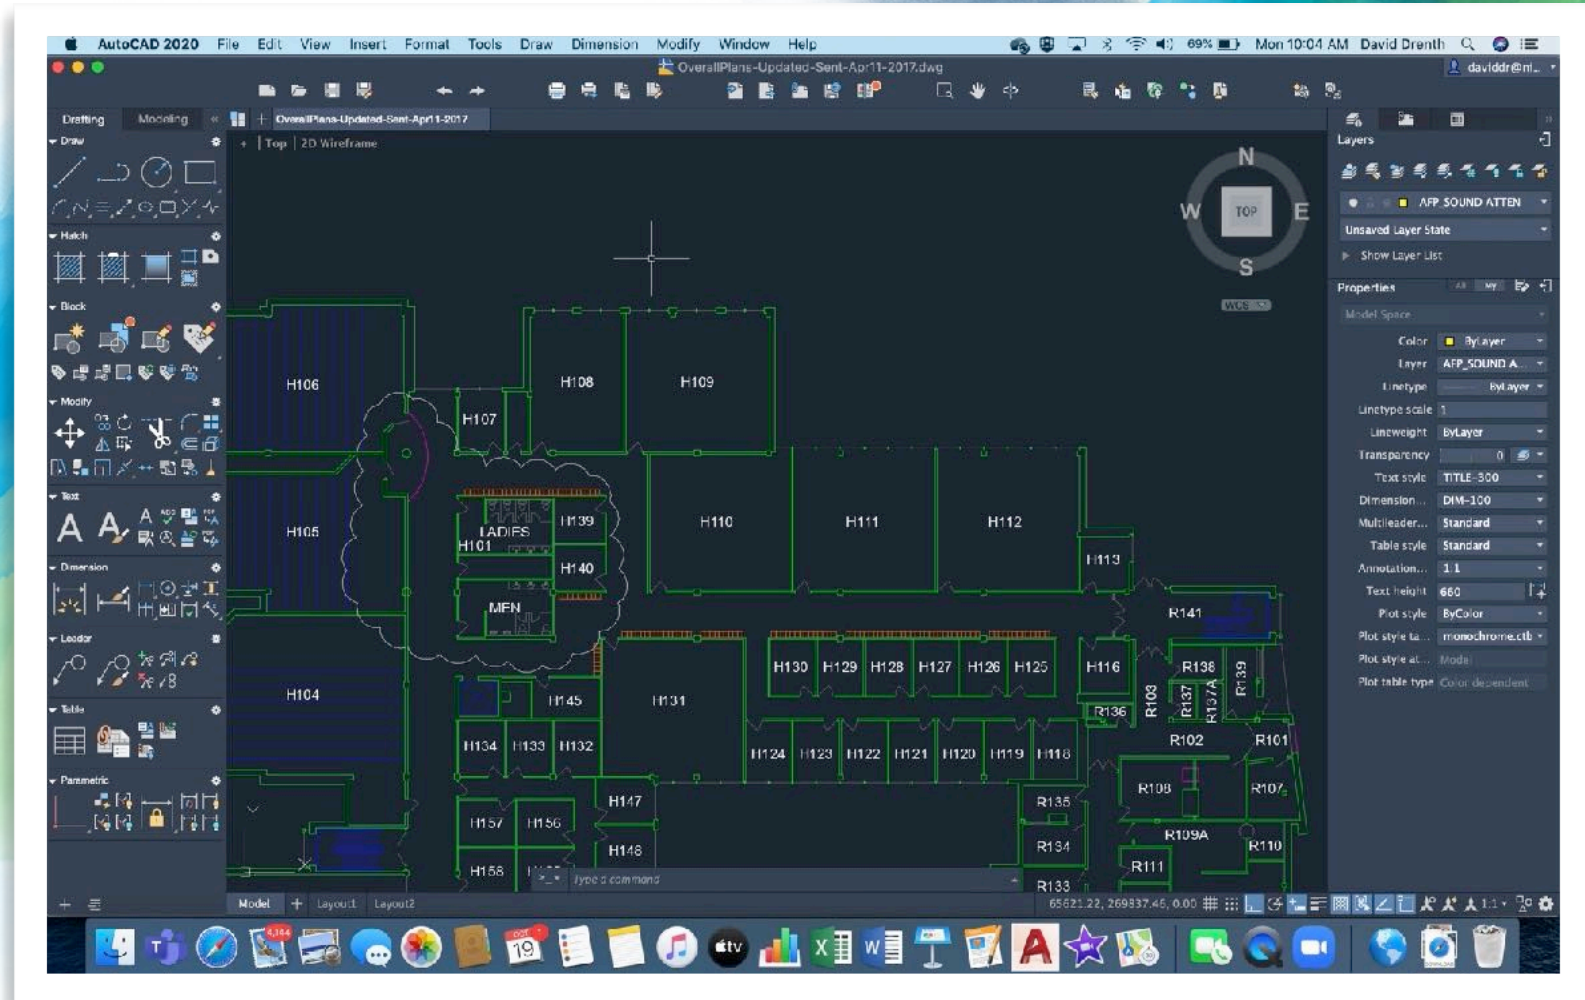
AutoCAD 2020 File Edit View Insert Format Tools Draw Dimension Modify Window Help
69% Mon 10:04 AM David Drenth

OverallPlans-Updated-Sent-Apr11-2017.dwg
daviddr@nl...

Drafting Modeling
OverallPlans-Updated-Sent-Apr11-2017
Draw
Hatch
Block
Modify
Text
Dimension
Leader
Table
Parametric

[-] Top 2D Wireframe

N
W TOP E
S
WCS

H106 H108 H109 H107
H105 H139 LADIES H101 H140 MEN
H110 H111 H112 H113
R141
H104 H145 H131 H130 H129 H128 H127 H126 H125 H116 R138 R139
R136 R103 R137 R137A
H134 H133 H132 H124 H123 H122 H121 H120 H119 H118 R102 R101
H147 R135 R108 R107
H157 H156 R109A
H148 R134 R110
H158 R111 R133

Type a command

Model Layout1 Layout2
65621.22, 269837.45, 0.00

Layers
AFP SOUND ATTEN
Unsaved Layer State
Show Layer List

Properties
Model Space
Color ByLayer
Layer AFP_SOUND A...
Linetype ByLayer
Linetype scale 1
Lineweight ByLayer
Transparency 0
Text style TITLE-300
Dimension... DIM-100
Multileader... Standard
Table style Standard
Annotation... 1:1
Text height 660
Plot style ByColor
Plot style ta... monochrome.ctb
Plot style at... Model
Plot table type Color dependent

1:1